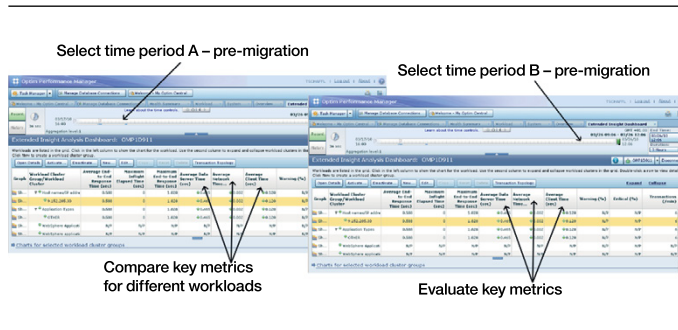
Select time period A – pre-migration

Select time period B – pre-migration

Optim Performance Manager

Task Manager

Manage Database Connections

Welcome - My Optim Central

Extended Insight Analysis Dashboard: OMPID911

Extended Insight Analysis Dashboard: OMPID911

Workload Cluster Group/Workload Cluster

Average End-to-End Response Time (sec)

Maximum Inflight Elapsed Time (sec)

Maximum End-to-End Response Time (sec)

Average Data Server Time (sec)

Average Network Time (sec)

Average Client Time (sec)

Warning (%)

Critical (%)

Transactions (/min)

Charts for selected workload cluster groups

Compare key metrics for different workloads

Evaluate key metrics